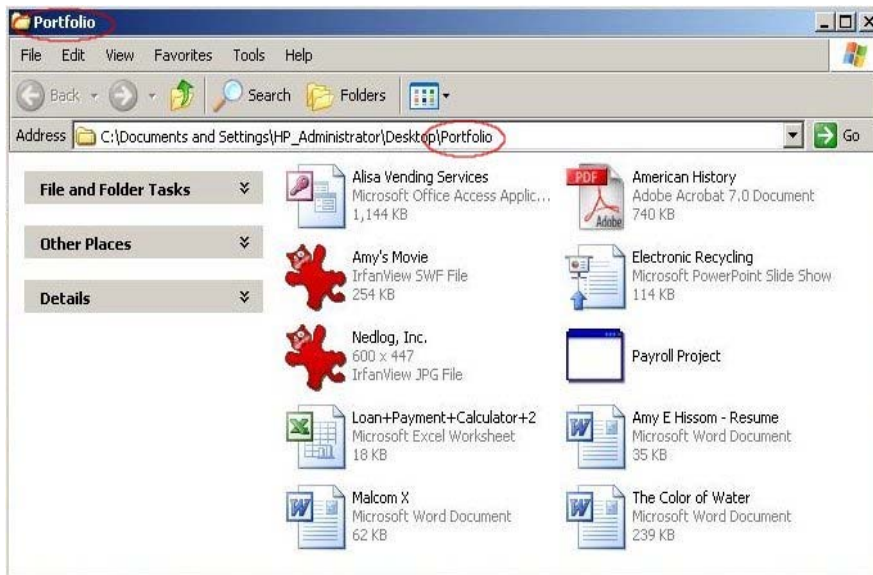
Portfolio

File Edit View Favorites Tools Help

Back Search Folders

Address C:\Documents and Settings\HP_Administrator\Desktop\Portfolio Go

File and Folder Tasks

Other Places

Details

Alisa Vending Services
Microsoft Office Access Applic...
1,144 KB

American History
Adobe Acrobat 7.0 Document
740 KB

Amy's Movie
IrfanView SWF File
254 KB

Electronic Recycling
Microsoft PowerPoint Slide Show
114 KB

Nedlog, Inc.
600 x 447
IrfanView JPG File

Payroll Project

Loan+Payment+Calculator+2
Microsoft Excel Worksheet
18 KB

Amy E Hissom - Resume
Microsoft Word Document
35 KB

Malcom X
Microsoft Word Document
62 KB

The Color of Water
Microsoft Word Document
239 KB